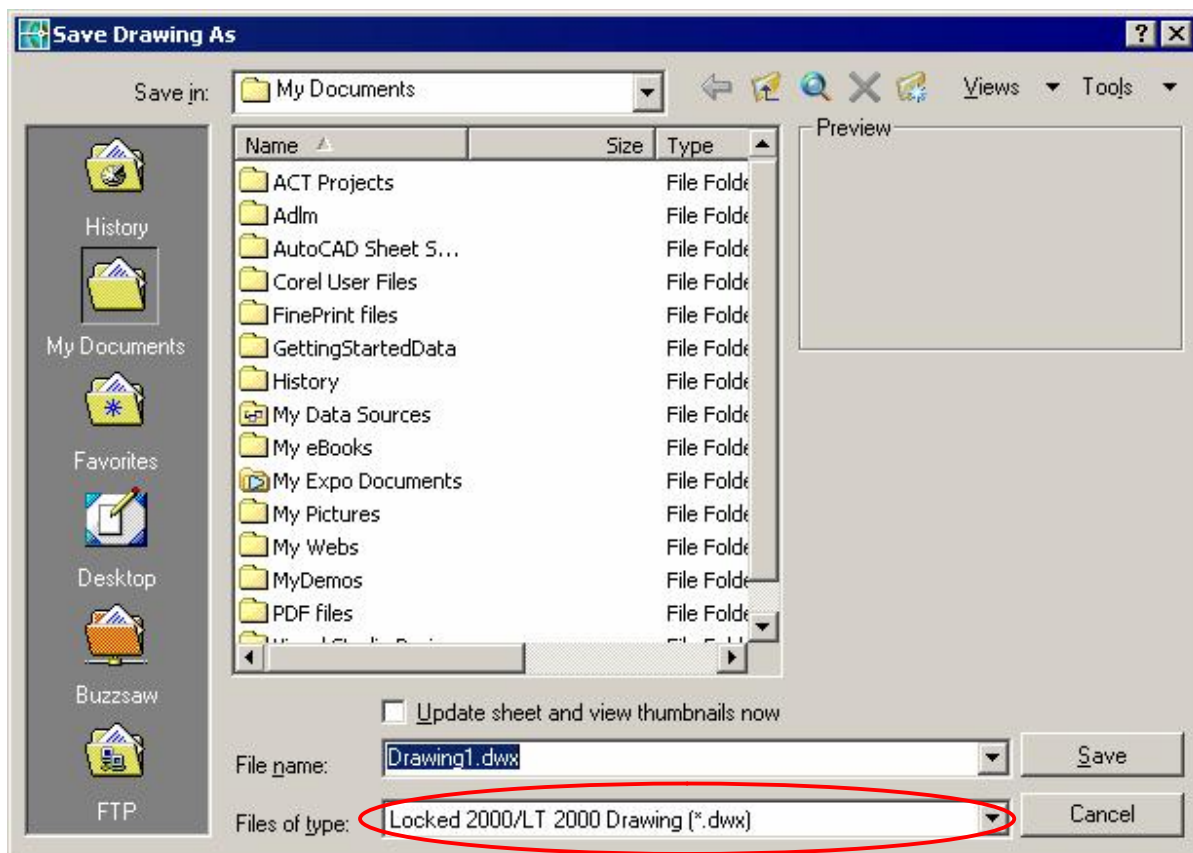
Save Drawing As

Save in: My Documents

Views Tools

History
My Documents
Favorites
Desktop
Buzzsaw
FTP

| Name | Size | Type |
|---|---|---|
| ACT Projects | | File Folde |
| Adlm | | File Folde |
| AutoCAD Sheet S... | | File Folde |
| Corel User Files | | File Folde |
| FinePrint files | | File Folde |
| GettingStartedData | | File Folde |
| History | | File Folde |
| My Data Sources | | File Folde |
| My eBooks | | File Folde |
| My Expo Documents | | File Folde |
| My Pictures | | File Folde |
| My Webs | | File Folde |
| MyDemos | | File Folde |
| PDF files | | File Folde |
| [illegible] | | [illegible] |

Preview

Update sheet and view thumbnails now

File name: Drawing1.dwx

Files of type: Locked 2000/LT 2000 Drawing (*.dwx)

Save

Cancel